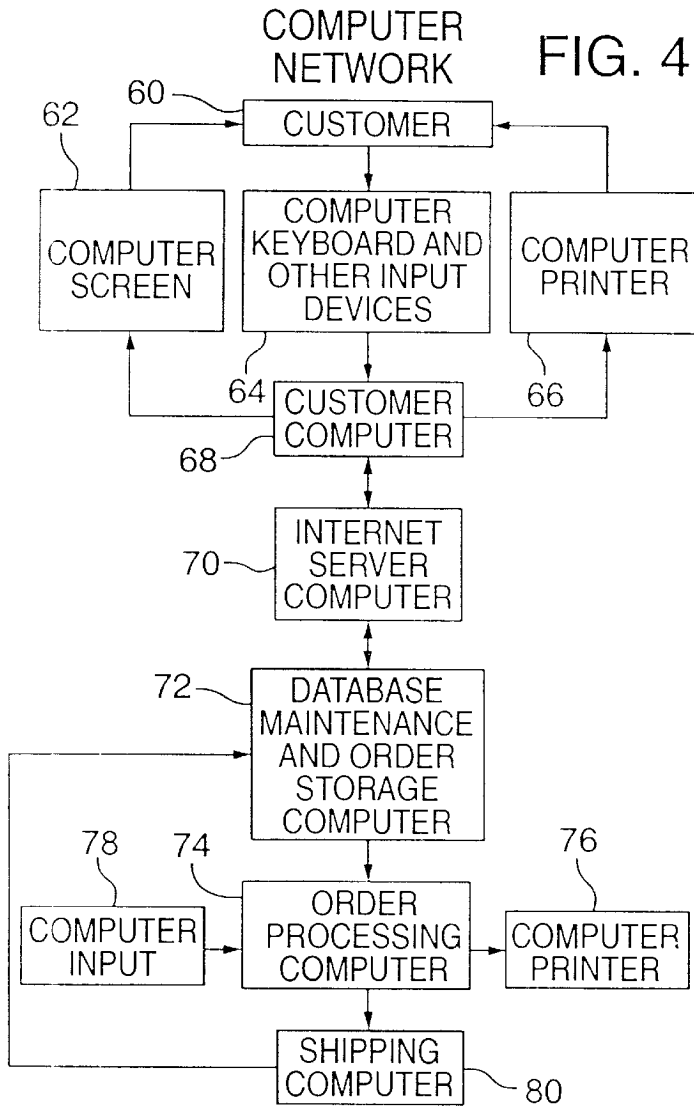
COMPUTER NETWORK

FIG. 4

60

CUSTOMER

62

COMPUTER SCREEN

COMPUTER KEYBOARD AND OTHER INPUT DEVICES

COMPUTER PRINTER

64

66

CUSTOMER COMPUTER

68

INTERNET SERVER COMPUTER

70

72

DATABASE MAINTENANCE AND ORDER STORAGE COMPUTER

78

74

76

COMPUTER INPUT

ORDER PROCESSING COMPUTER

COMPUTER PRINTER

SHIPPING COMPUTER

80